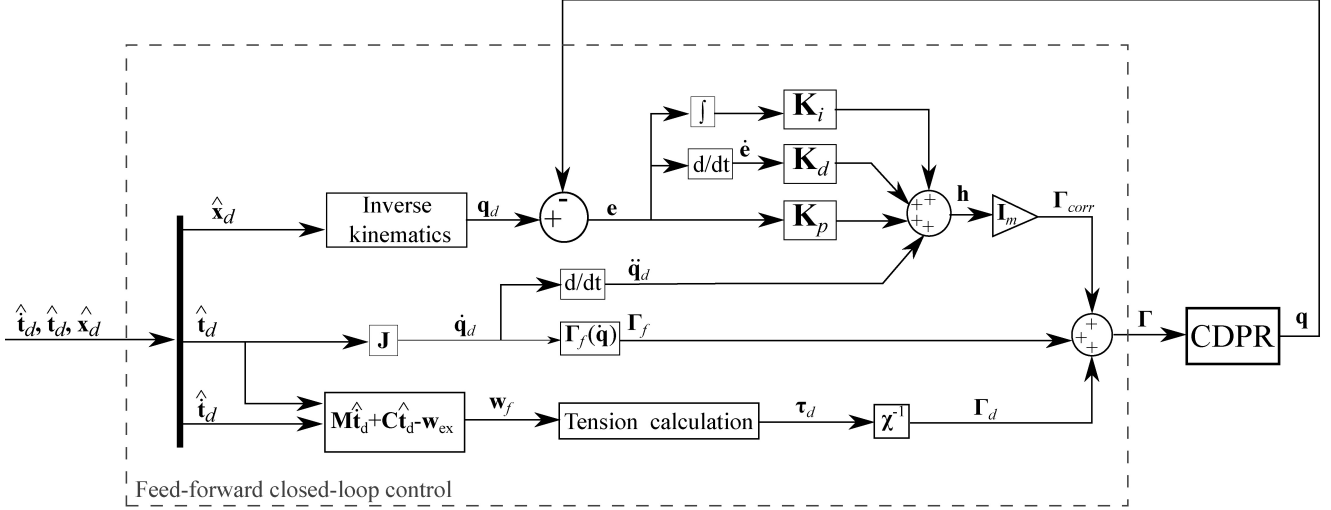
$\hat{\dot{\mathbf{t}}}_d, \hat{\mathbf{t}}_d, \hat{\mathbf{x}}_d$

$\hat{\mathbf{x}}_d$

Inverse kinematics

$\mathbf{q}_d$

-

+

$\mathbf{e}$

$\int$

$\mathbf{K}_i$

d/dt

$\dot{\mathbf{e}}$

$\mathbf{K}_d$

$\mathbf{K}_p$

+ + + +

$\mathbf{h}$

$\mathbf{I}_m$

$\mathbf{\Gamma}_{corr}$

$\hat{\mathbf{t}}_d$

$\mathbf{J}$

$\dot{\mathbf{q}}_d$

d/dt

$\ddot{\mathbf{q}}_d$

$\mathbf{\Gamma}_f(\dot{\mathbf{q}})$

$\mathbf{\Gamma}_f$

+ + +

$\mathbf{\Gamma}$

CDPR

$\mathbf{q}$

$\hat{\dot{\mathbf{t}}}_d$

$\mathbf{M}\hat{\dot{\mathbf{t}}}_d+\mathbf{C}\hat{\mathbf{t}}_d-\mathbf{w}_{ex}$

$\mathbf{w}_f$

Tension calculation

$\boldsymbol{\tau}_d$

$\boldsymbol{\chi}^{-1}$

$\mathbf{\Gamma}_d$

Feed-forward closed-loop control